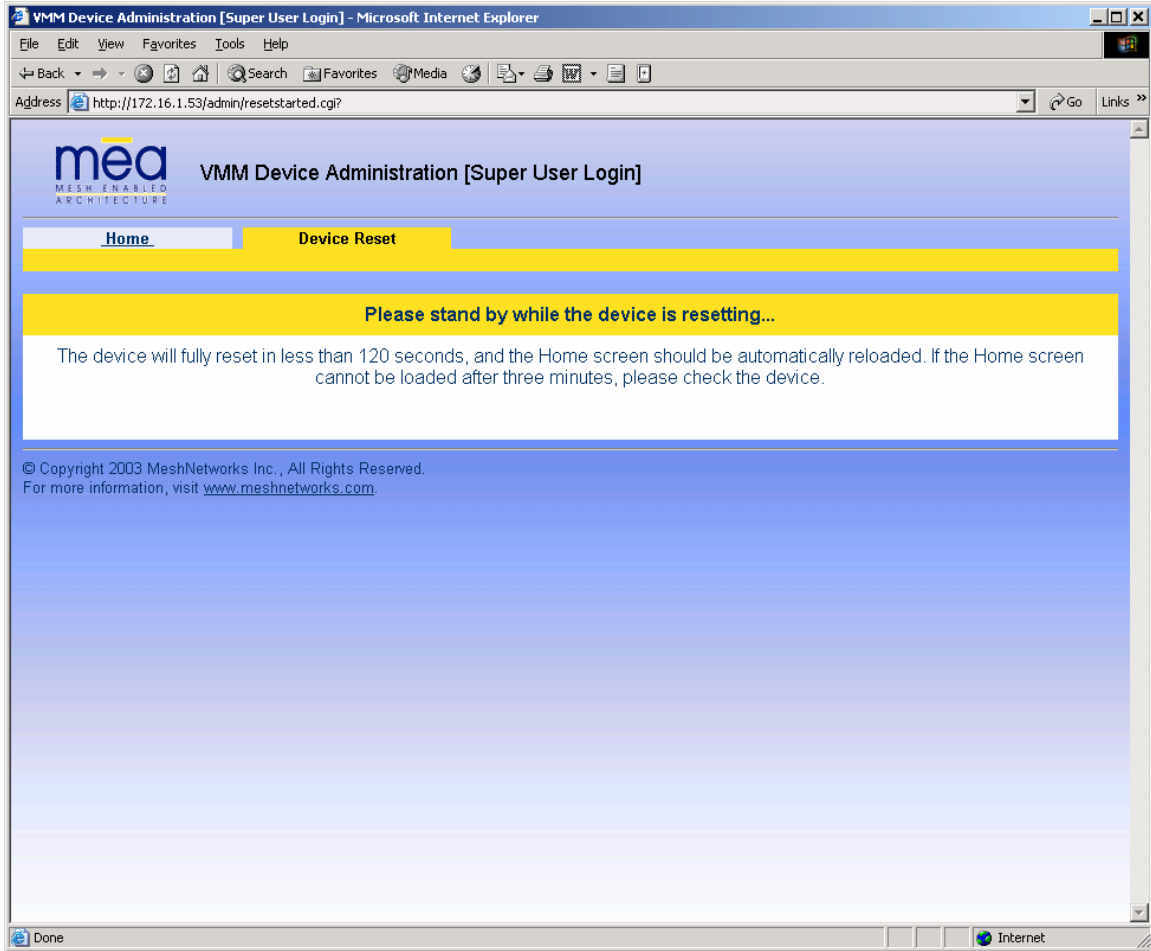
VMM Device Administration [Super User Login] - Microsoft Internet Explorer

File Edit View Favorites Tools Help

Back Search Favorites Media

Address http://172.16.1.53/admin/resetstarted.cgi? Go Links »

mea
MESH ENABLED ARCHITECTURE

VMM Device Administration [Super User Login]

Home | Device Reset

Please stand by while the device is resetting...

The device will fully reset in less than 120 seconds, and the Home screen should be automatically reloaded. If the Home screen cannot be loaded after three minutes, please check the device.

© Copyright 2003 MeshNetworks Inc., All Rights Reserved.
For more information, visit www.meshnetworks.com.

Done Internet